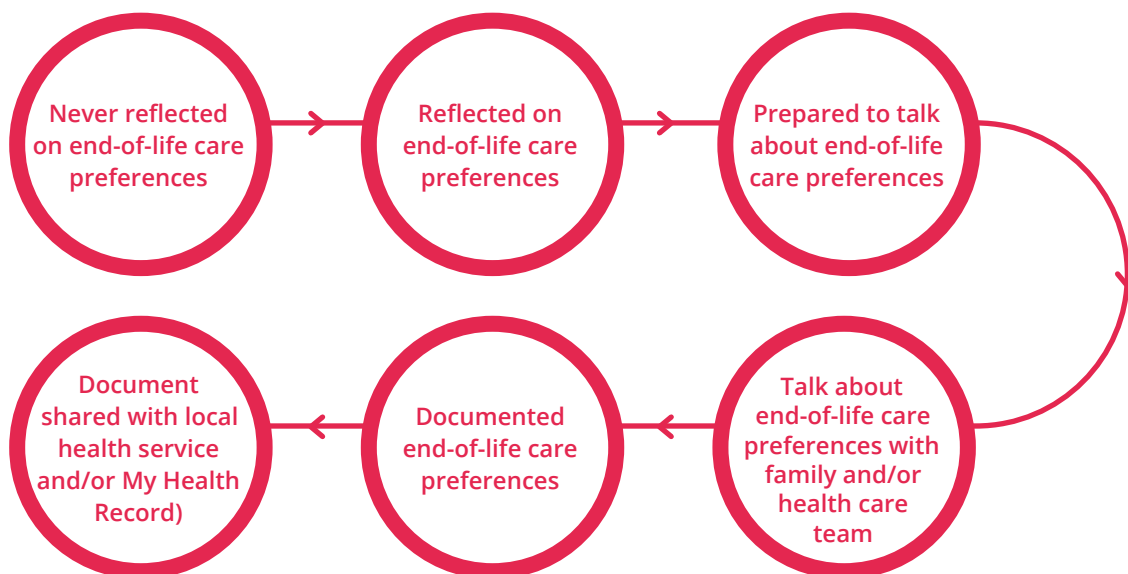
Never reflected on end-of-life care preferences

Reflected on end-of-life care preferences

Prepared to talk about end-of-life care preferences

Talk about end-of-life care preferences with family and/or health care team

Documented end-of-life care preferences

Document shared with local health service and/or My Health Record)